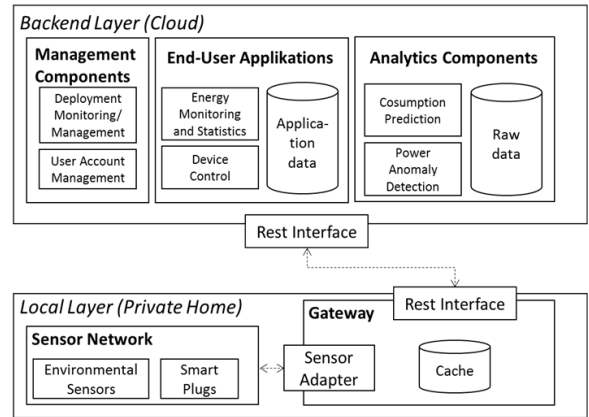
Backend Layer (Cloud)

Management Components

Deployment Monitoring/ Management

User Account Management

End-User Applikations

Energy Monitoring and Statistics

Device Control

Application data

Analytics Components

Cosumption Prediction

Power Anomaly Detection

Raw data

Rest Interface

Local Layer (Private Home)

Sensor Network

Environmental Sensors

Smart Plugs

Gateway

Rest Interface

Sensor Adapter

Cache